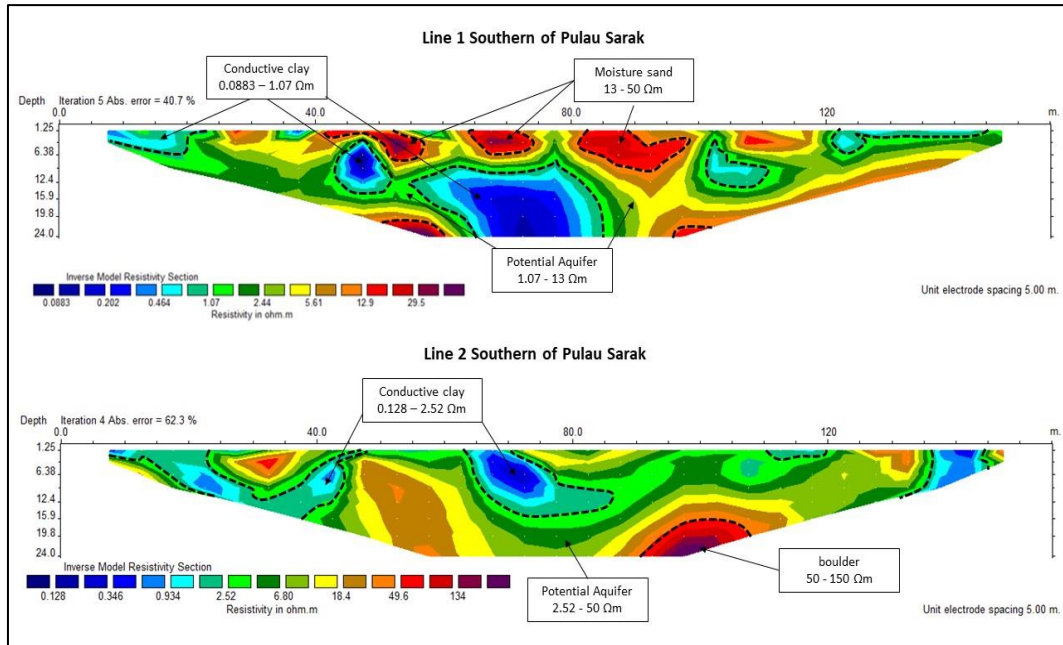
Line 1 Southern of Pulau Sarak

Conductive clay
0.0883 – 1.07 Ωm

Moisture sand
13 - 50 Ωm

Depth Iteration 5 Abs. error = 40.7 %
0.0 40.0 80.0 120 m.
1.25
6.38
12.4
15.9
19.8
24.0

Potential Aquifer
1.07 - 13 Ωm

Inverse Model Resistivity Section
0.0883 0.202 0.464 1.07 2.44 5.61 12.9 29.5
Resistivity in ohm.m

Unit electrode spacing 5.00 m.

Line 2 Southern of Pulau Sarak

Conductive clay
0.128 – 2.52 Ωm

Depth Iteration 4 Abs. error = 62.3 %
0.0 40.0 80.0 120 m.
1.25
6.38
12.4
15.9
19.8
24.0

Inverse Model Resistivity Section
0.128 0.346 0.934 2.52 6.80 18.4 49.6 134
Resistivity in ohm.m

Potential Aquifer
2.52 - 50 Ωm

boulder
50 - 150 Ωm

Unit electrode spacing 5.00 m.